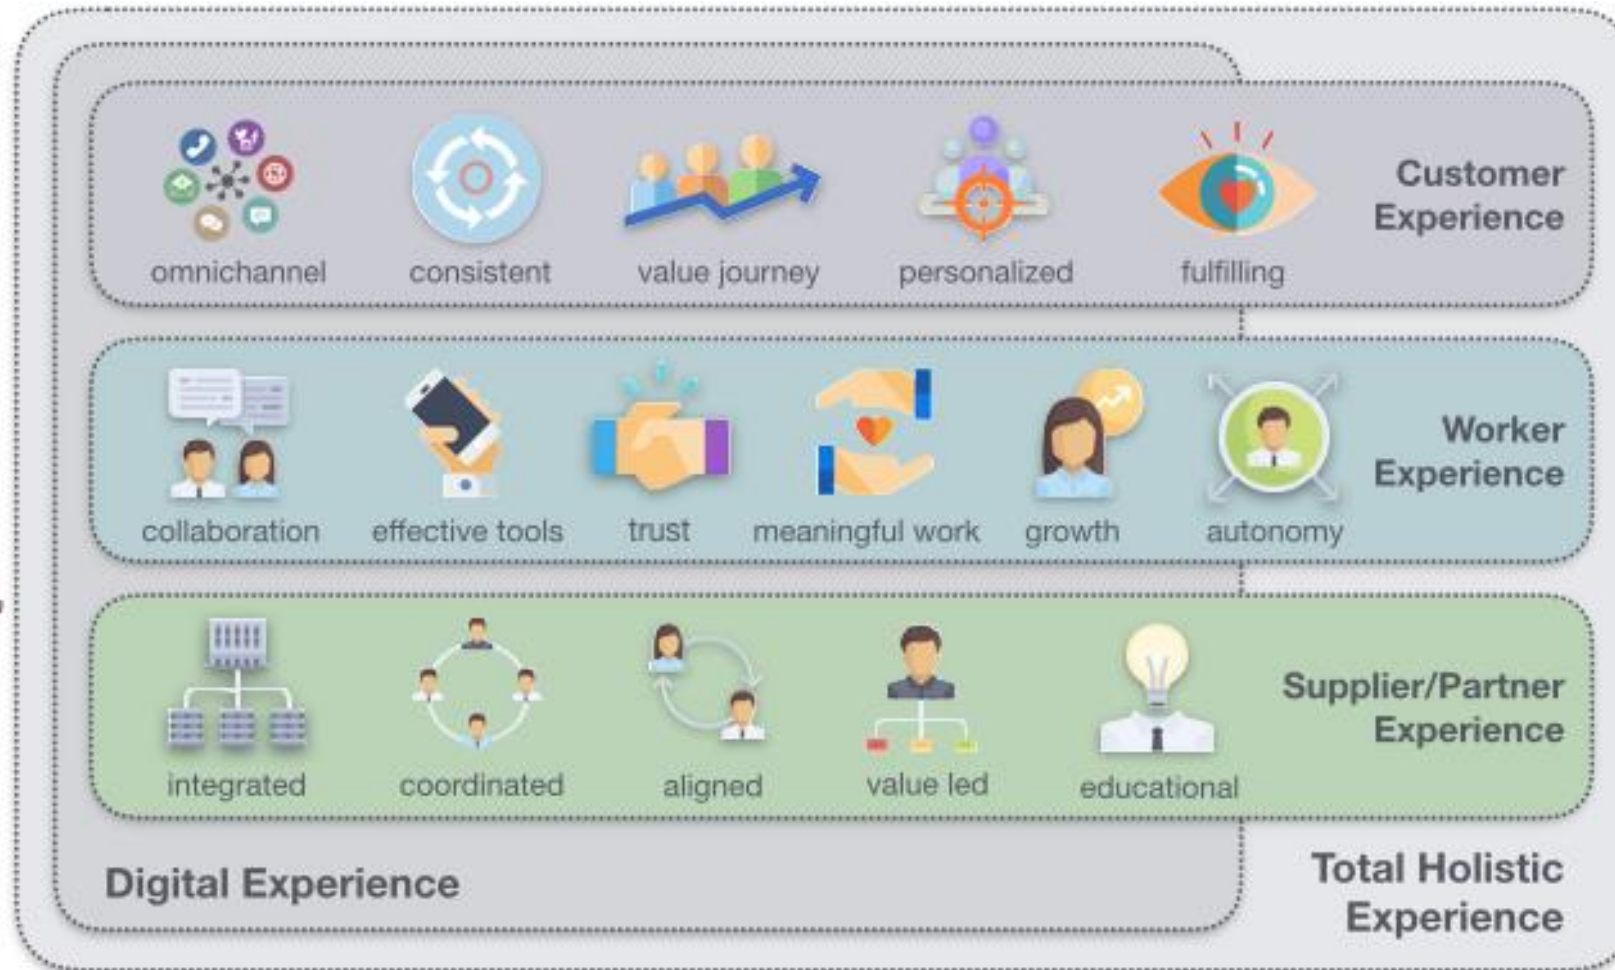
omnichannel consistent value journey personalized fulfilling

Customer Experience

collaboration effective tools trust meaningful work growth autonomy

Worker Experience

integrated coordinated aligned value led educational

Supplier/Partner Experience

Digital Experience

Total Holistic Experience